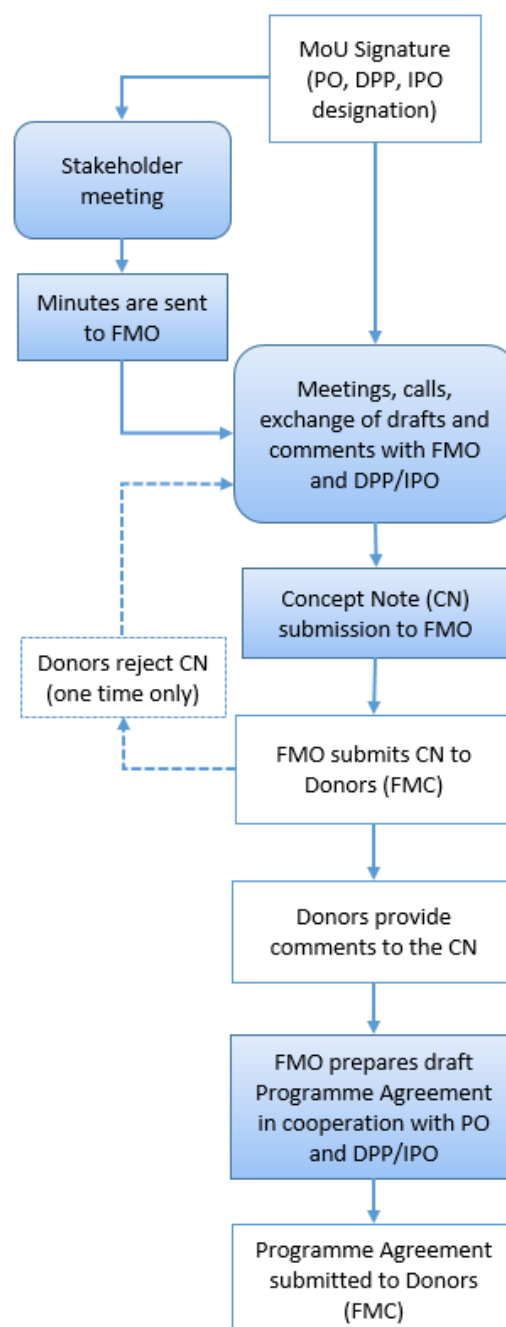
MoU Signature (PO, DPP, IPO designation)

Stakeholder meeting

Minutes are sent to FMO

Meetings, calls, exchange of drafts and comments with FMO and DPP/IPO

Concept Note (CN) submission to FMO

Donors reject CN (one time only)

FMO submits CN to Donors (FMC)

Donors provide comments to the CN

FMO prepares draft Programme Agreement in cooperation with PO and DPP/IPO

Programme Agreement submitted to Donors (FMC)